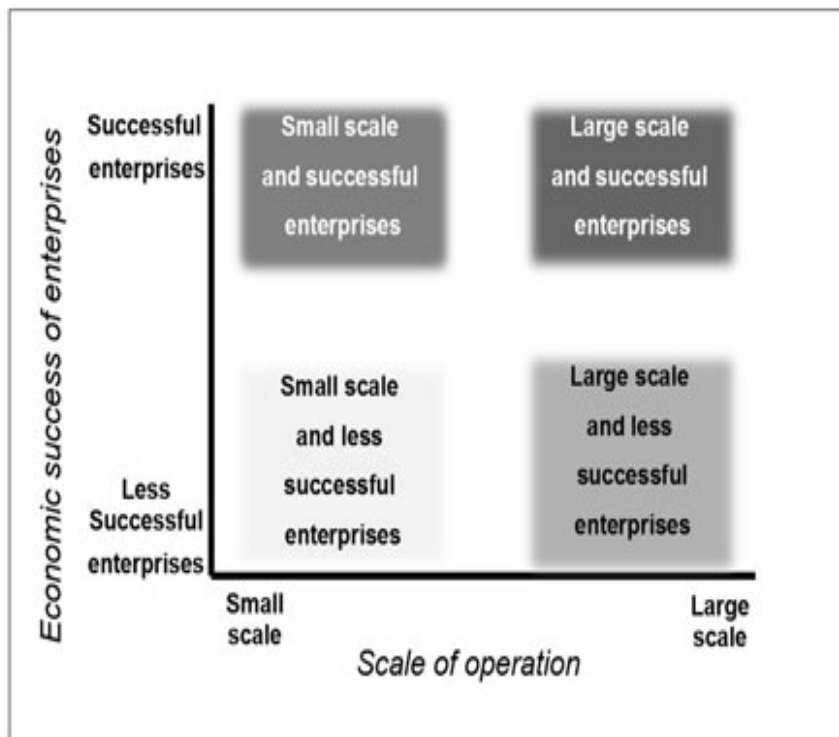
Economic success of enterprises

Successful enterprises

Small scale and successful enterprises

Large scale and successful enterprises

Small scale and less successful enterprises

Large scale and less successful enterprises

Less Successful enterprises

Small scale

Large scale

Scale of operation